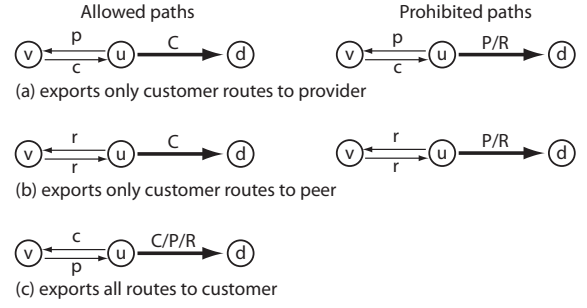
Allowed paths

Prohibited paths

v p c u C d

v p c u P/R d

(a) exports only customer routes to provider

v r r u C d

v r r u P/R d

(b) exports only customer routes to peer

v c p u C/P/R d

(c) exports all routes to customer